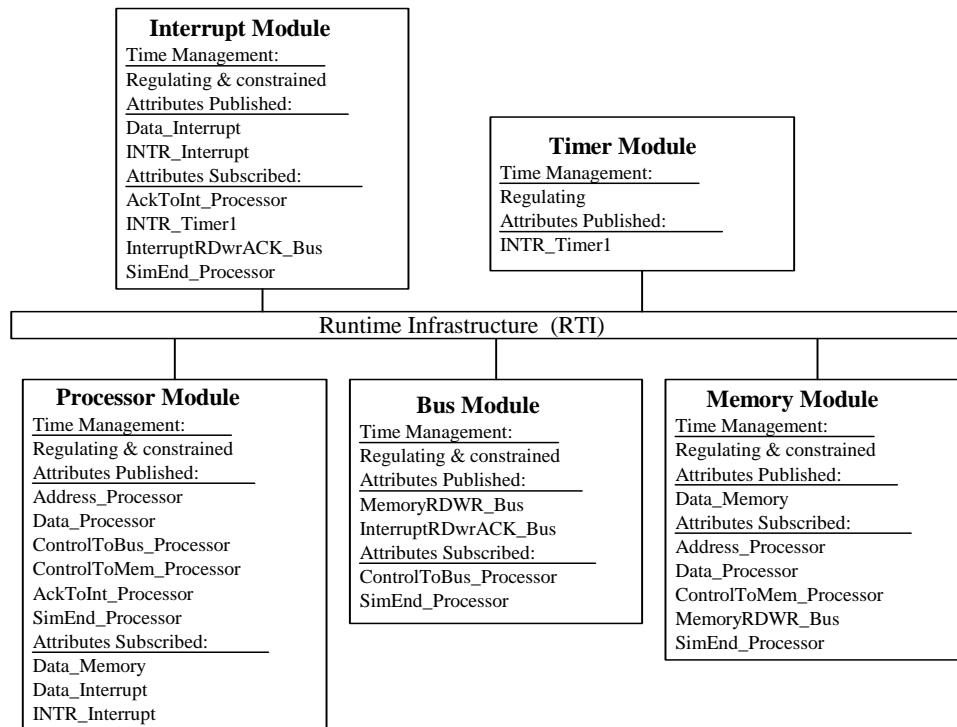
Interrupt Module
Time Management:
Regulating & constrained
Attributes Published:
Data_Interrupt
INTR_Interrupt
Attributes Subscribed:
AckToInt_Processor
INTR_Timer1
InterruptRDwrACK_Bus
SimEnd_Processor

Timer Module
Time Management:
Regulating
Attributes Published:
INTR_Timer1

Runtime Infrastructure (RTI)

Processor Module
Time Management:
Regulating & constrained
Attributes Published:
Address_Processor
Data_Processor
ControlToBus_Processor
ControlToMem_Processor
AckToInt_Processor
SimEnd_Processor
Attributes Subscribed:
Data_Memory
Data_Interrupt
INTR_Interrupt

Bus Module
Time Management:
Regulating & constrained
Attributes Published:
MemoryRDWR_Bus
InterruptRDwrACK_Bus
Attributes Subscribed:
ControlToBus_Processor
SimEnd_Processor

Memory Module
Time Management:
Regulating & constrained
Attributes Published:
Data_Memory
Attributes Subscribed:
Address_Processor
Data_Processor
ControlToMem_Processor
MemoryRDWR_Bus
SimEnd_Processor